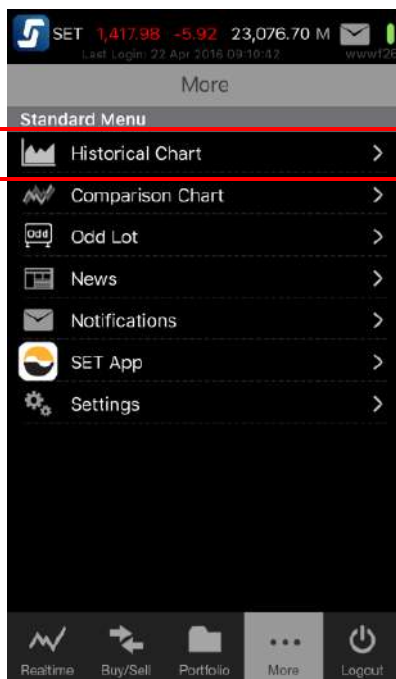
SET 1,417.98 -5.92 23,076.70 M
Last Login: 22 Apr 2016 09:10:42
www126

More

Standard Menu

Historical Chart >

Comparison Chart >

Odd Odd Lot >

News >

Notifications >

SET App >

Settings >

Realtime Buy/Sell Portfolio More Logout